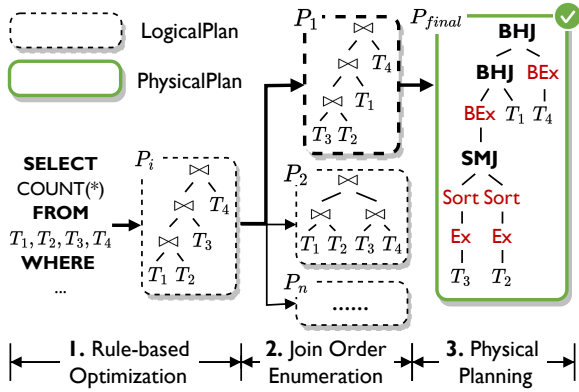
LogicalPlan

PhysicalPlan

SELECT COUNT(*) FROM $T_1, T_2, T_3, T_4$ WHERE ...

$P_i$

$\bowtie$ $\bowtie$ $T_4$ $\bowtie$ $T_3$ $T_1$ $T_2$

$P_1$

$\bowtie$ $\bowtie$ $T_4$ $\bowtie$ $T_1$ $T_3$ $T_2$

$P_2$

$\bowtie$ $\bowtie$ $\bowtie$ $T_1$ $T_2$ $T_3$ $T_4$

$P_n$

......

$P_{final}$

BHJ

BHJ BEx

BEx $T_1$ $T_4$

SMJ

Sort Sort

Ex Ex

$T_3$ $T_2$

1. Rule-based Optimization

2. Join Order Enumeration

3. Physical Planning